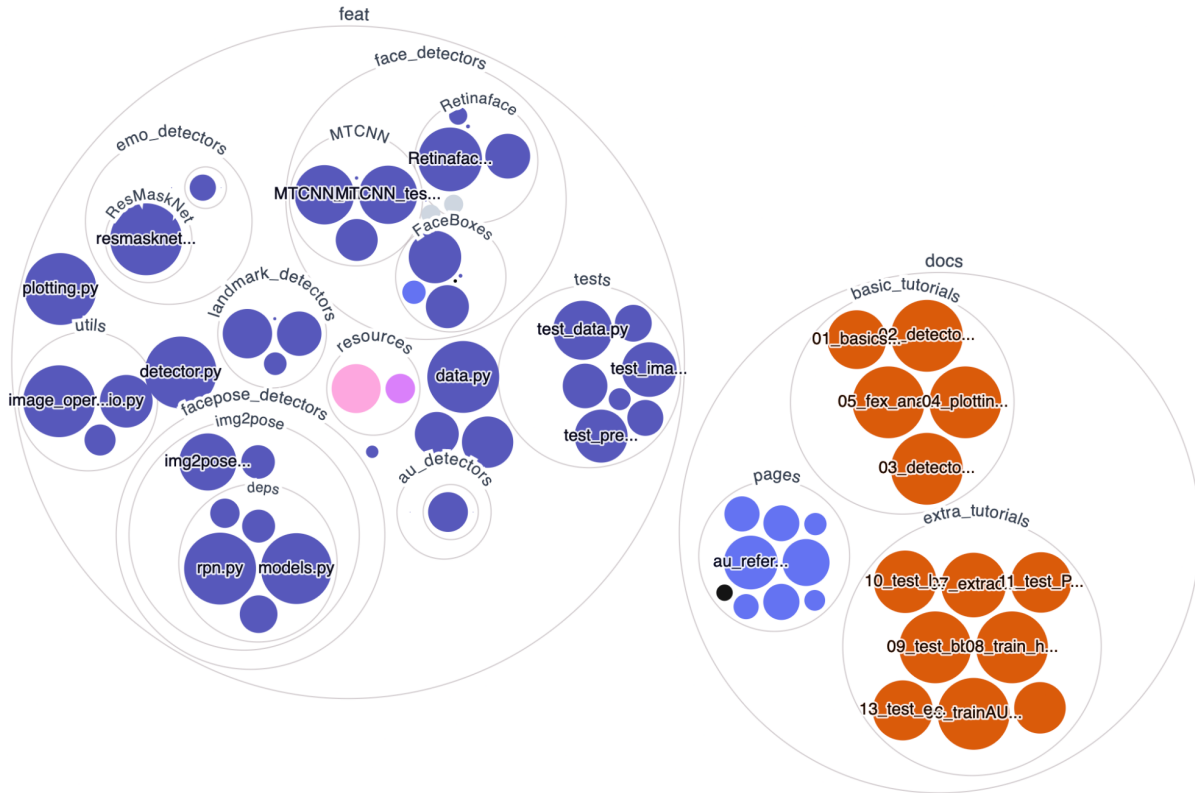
feat
face_detectors
Retinaface
MTCNN
Retinafac...
emo_detectors
MTCNNMTCNN_tes...
ResMaskNet
resmasknet...
FaceBoxes
plotting.py
landmark_detectors
tests
utils
test_data.py
resources
detector.py
data.py
test_ima...
image_oper...io.py
facepose_detectors
test_pre...
img2pose
img2pose...
au_detectors
deps
rpn.py
models.py
docs
basic_tutorials
01_basics02_detecto...
05_fex_ana04_plottin...
03_detecto...
pages
extra_tutorials
au_refer...
10_test_b07_extrac11_test_P...
09_test_bt08_train_h...
13_test_e06_trainAU...